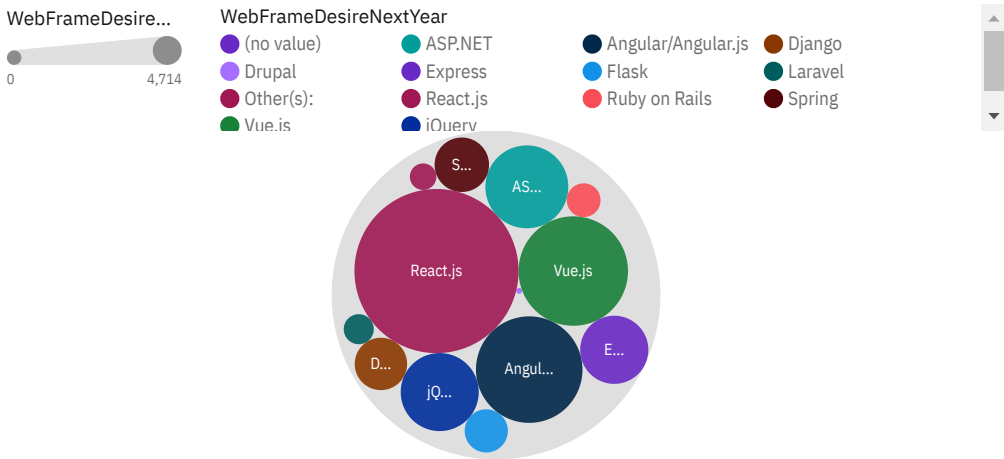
WebFrameDesire...

0 4,714

WebFrameDesireNextYear

(no value)
ASP.NET
Angular/Angular.js
Django
Drupal
Express
Flask
Laravel
Other(s):
React.js
Ruby on Rails
Spring
Vue.js
jQuery

S...
AS...
React.js
Vue.js
E...
D...
Angul...
jQ...